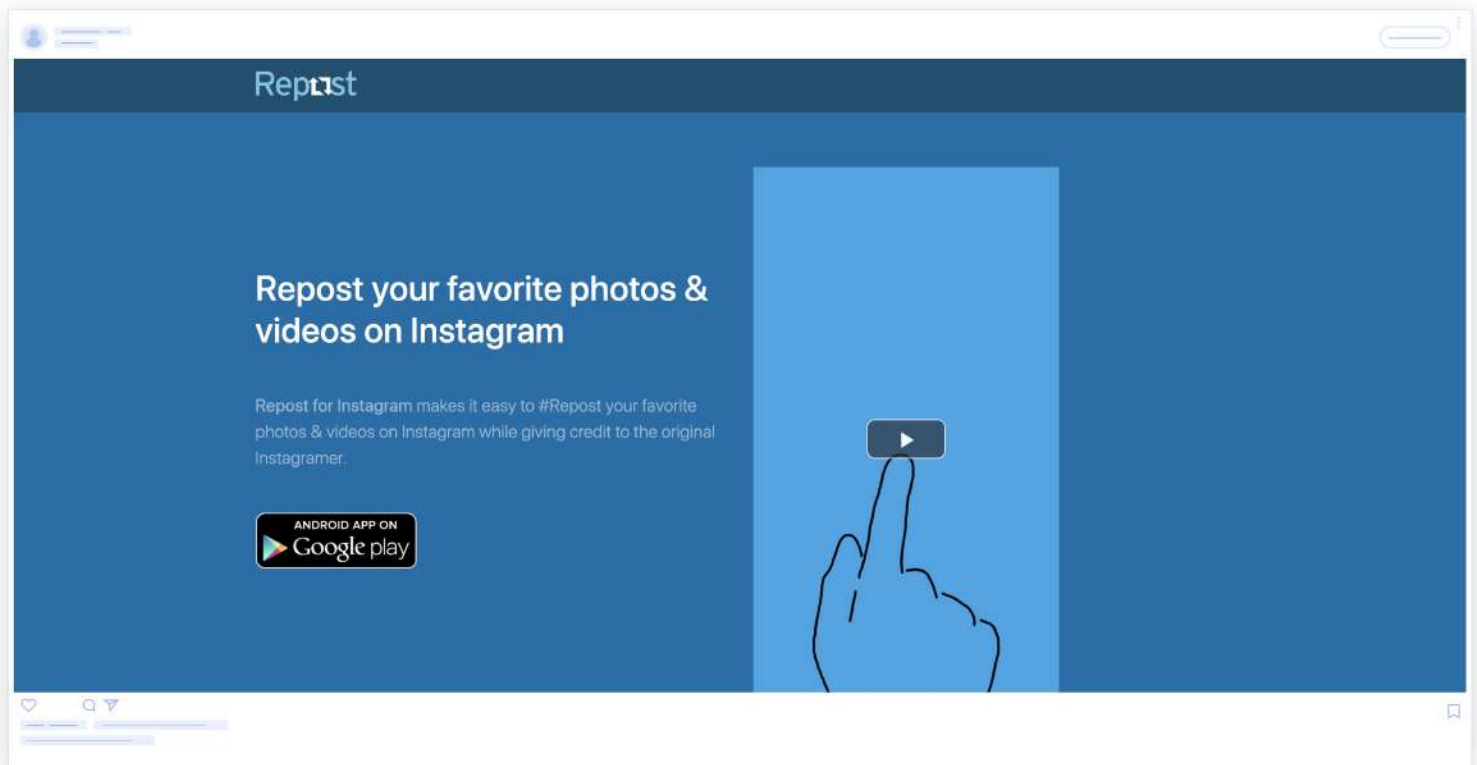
Repost

Repost your favorite photos & videos on Instagram

Repost for Instagram makes it easy to #Repost your favorite photos & videos on Instagram while giving credit to the original Instagramer.

ANDROID APP ON Google play